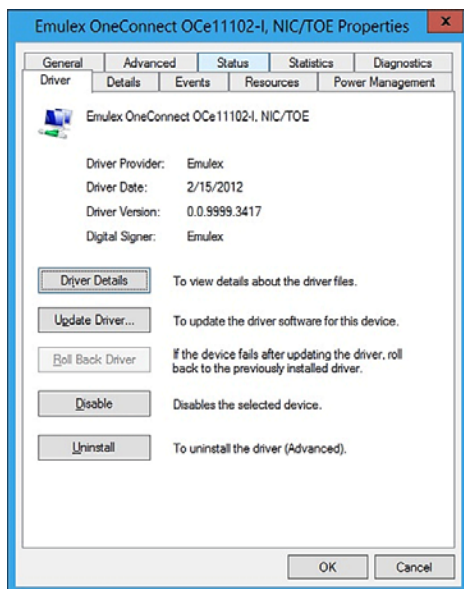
Emulex OneConnect OCe11102-I, NIC/TOE Properties

General | Advanced | Status | Statistics | Diagnostics
Driver | Details | Events | Resources | Power Management

Emulex OneConnect OCe11102-I, NIC/TOE

Driver Provider: Emulex
Driver Date: 2/15/2012
Driver Version: 0.0.9999.3417
Digital Signer: Emulex

Driver Details — To view details about the driver files.

Update Driver... — To update the driver software for this device.

Roll Back Driver — If the device fails after updating the driver, roll back to the previously installed driver.

Disable — Disables the selected device.

Uninstall — To uninstall the driver (Advanced).

OK | Cancel